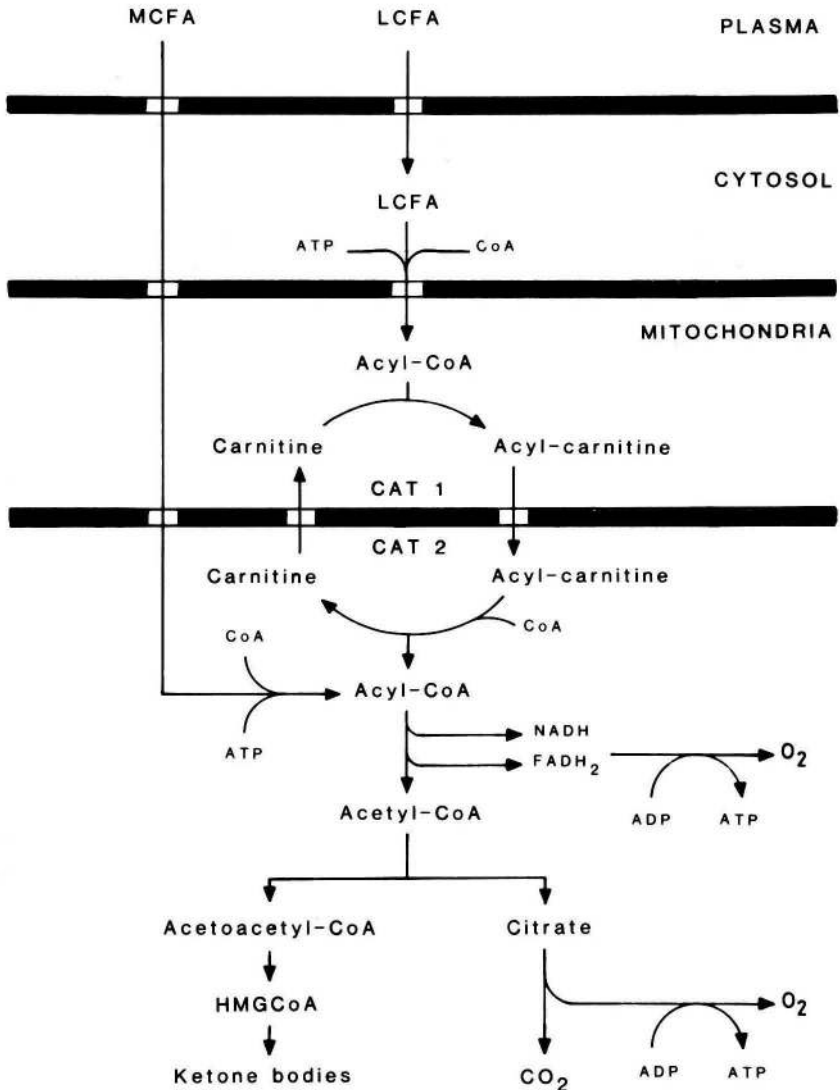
MCFA
LCFA
PLASMA

CYTOSOL

LCFA
ATP
CoA

MITOCHONDRIA

Acyl-CoA
Carnitine
Acyl-carnitine
CAT 1
CAT 2
Carnitine
Acyl-carnitine
CoA
CoA
Acyl-CoA
ATP
NADH
$FADH_2$
$O_2$
ADP
ATP
Acetyl-CoA
Acetoacetyl-CoA
Citrate
HMGCoA
$O_2$
Ketone bodies
$CO_2$
ADP
ATP